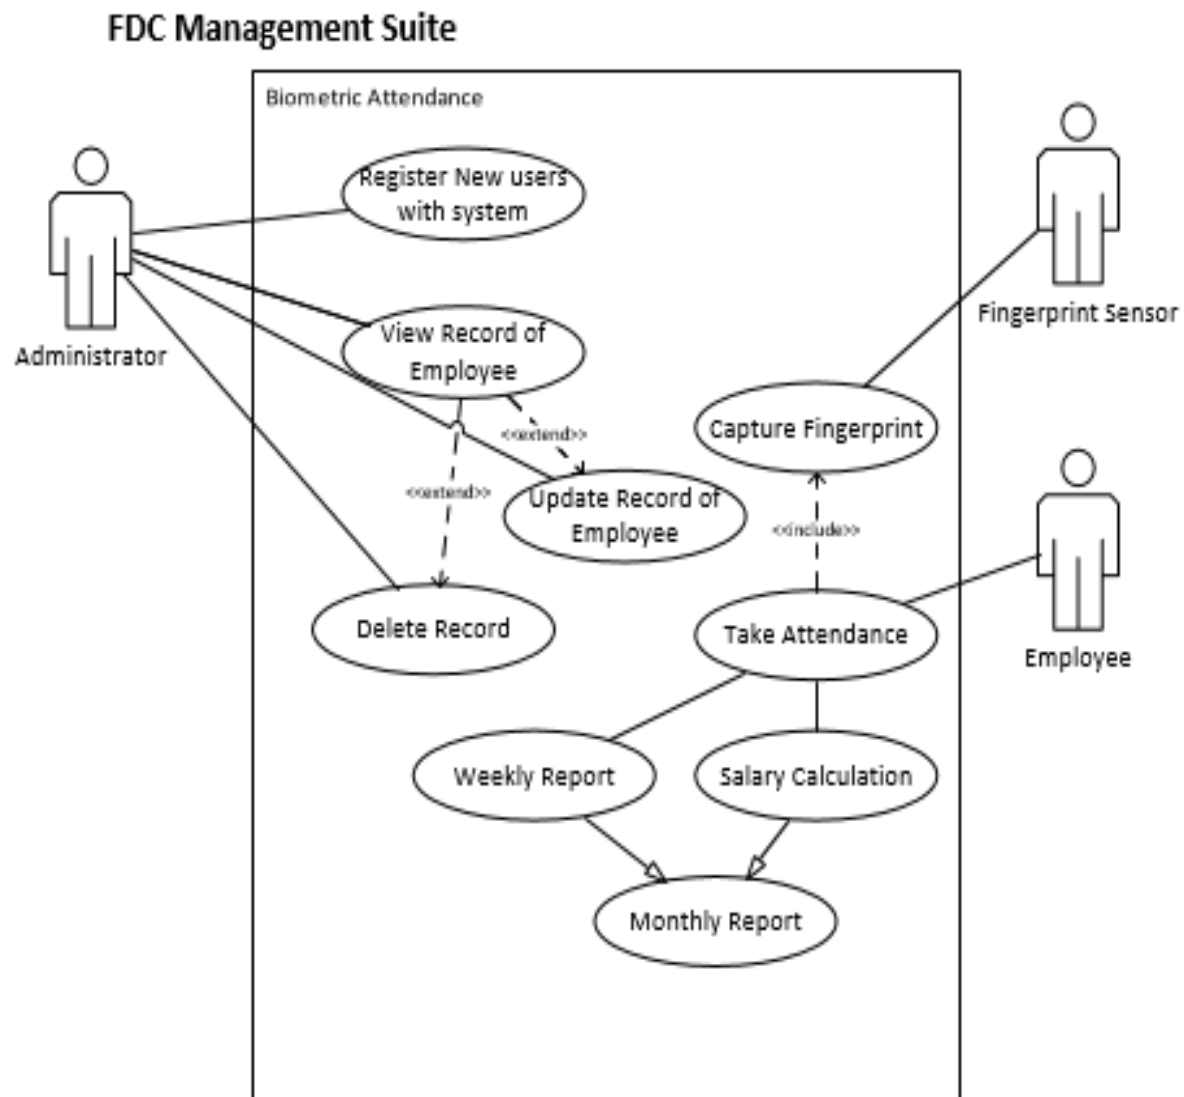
FDC Management Suite

Biometric Attendance

Administrator

Register New users with system

View Record of Employee

<<extend>>

<<extend>>

Update Record of Employee

Delete Record

Fingerprint Sensor

Capture Fingerprint

<<include>>

Employee

Take Attendance

Weekly Report

Salary Calculation

Monthly Report